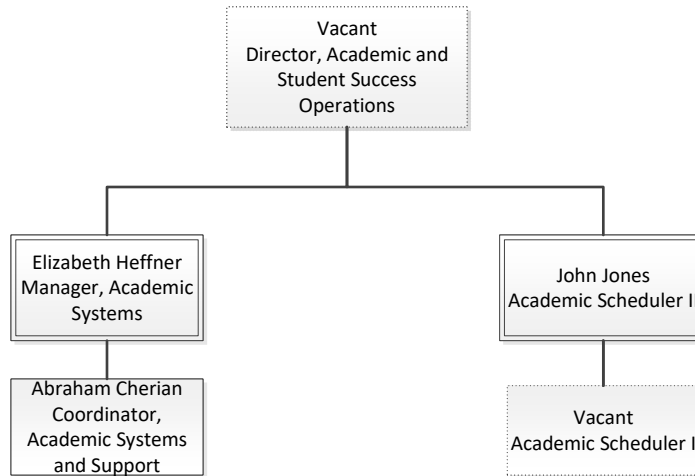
Vacant
Director, Academic and Student Success Operations

Elizabeth Heffner
Manager, Academic Systems

Abraham Cherian
Coordinator, Academic Systems and Support

John Jones
Academic Scheduler I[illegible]

Vacant
Academic Scheduler I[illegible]